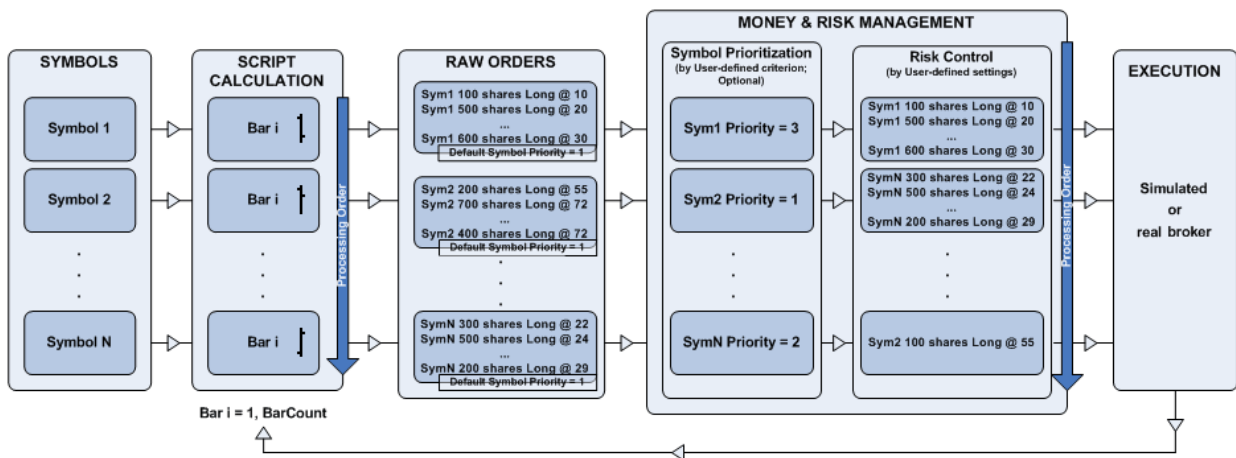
SYMBOLS

Symbol 1

Symbol 2

.
.
.

Symbol N

SCRIPT CALCULATION

Bar i

Bar i

.
.
.

Bar i

Processing Order

Bar i = 1, BarCount

RAW ORDERS

Sym1 100 shares Long @ 10
Sym1 500 shares Long @ 20
...
Sym1 600 shares Long @ 30
Default Symbol Priority = 1

Sym2 200 shares Long @ 55
Sym2 700 shares Long @ 72
...
Sym2 400 shares Long @ 72
Default Symbol Priority = 1

.
.
.

SymN 300 shares Long @ 22
SymN 500 shares Long @ 24
...
SymN 200 shares Long @ 29
Default Symbol Priority = 1

MONEY & RISK MANAGEMENT

Symbol Prioritization
(by User-defined criterion; Optional)

Sym1 Priority = 3

Sym2 Priority = 1

.
.
.

SymN Priority = 2

Risk Control
(by User-defined settings)

Sym1 100 shares Long @ 10
Sym1 500 shares Long @ 20
...
Sym1 600 shares Long @ 30

SymN 300 shares Long @ 22
SymN 500 shares Long @ 24
...
SymN 200 shares Long @ 29

.
.
.

Sym2 100 shares Long @ 55

Processing Order

EXECUTION

Simulated
or
real broker